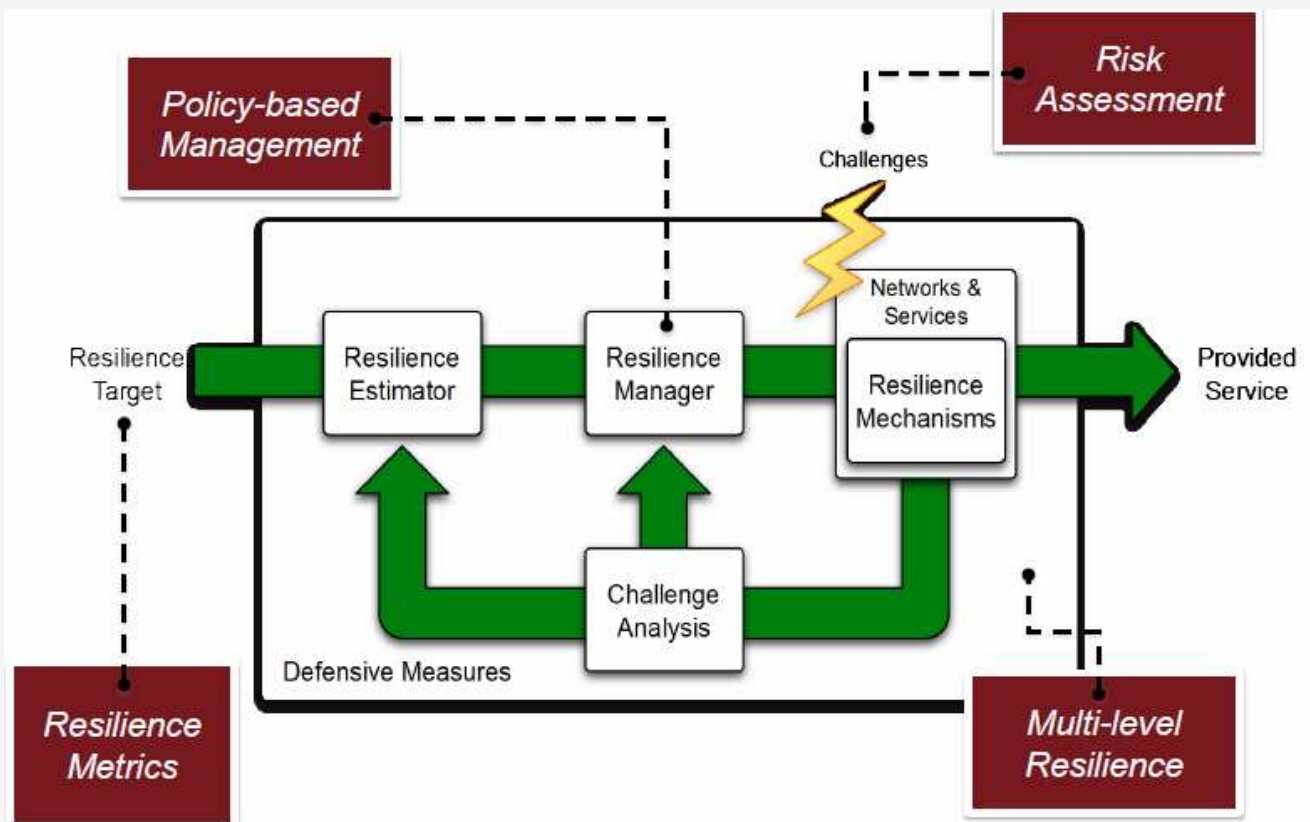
Policy-based Management

Risk Assessment

Challenges

Networks & Services

Resilience Target

Resilience Estimator

Resilience Manager

Resilience Mechanisms

Provided Service

Challenge Analysis

Defensive Measures

Resilience Metrics

Multi-level Resilience